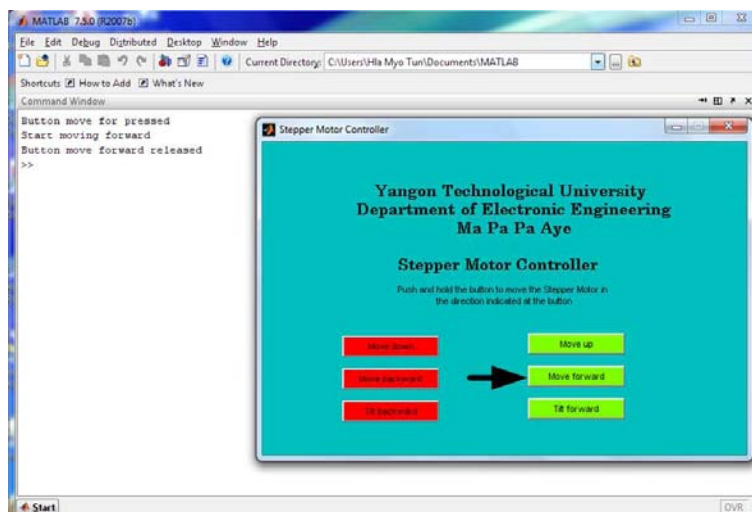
MATLAB 7.5.0 (R2007b)

File Edit Debug Distributed Desktop Window Help

Current Directory: C:\Users\Hla Myo Tun\Documents\MATLAB

Shortcuts How to Add What's New

Command Window

Button move for pressed
Start moving forward
Button move forward released
>>

Stepper Motor Controller

Yangon Technological University
Department of Electronic Engineering
Ma Pa Pa Aye

Stepper Motor Controller

Push and hold the button to move the Stepper Motor in the direction indicated at the button

Move down

Move up

Move backward

Move forward

Tilt backward

Tilt forward

Start

OVR